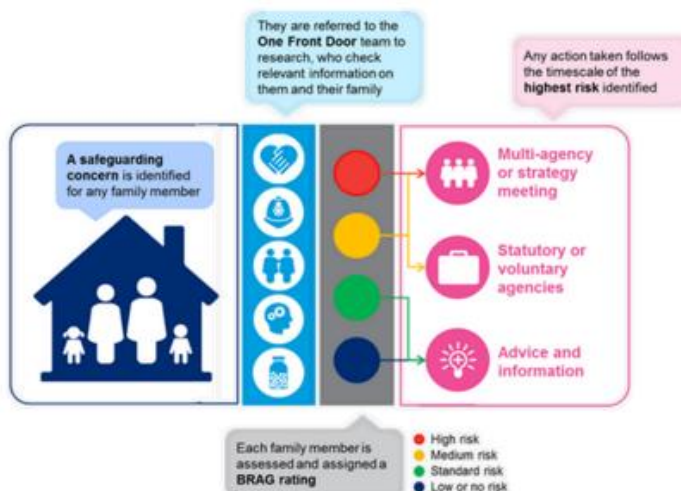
They are referred to the **One Front Door** team to research, who check relevant information on them and their family

Any action taken follows the timescale of the **highest risk** identified

**A safeguarding concern** is identified for any family member

Multi-agency or strategy meeting

Statutory or voluntary agencies

Advice and information

Each family member is assessed and assigned a **BRAG rating**

High risk
Medium risk
Standard risk
Low or no risk